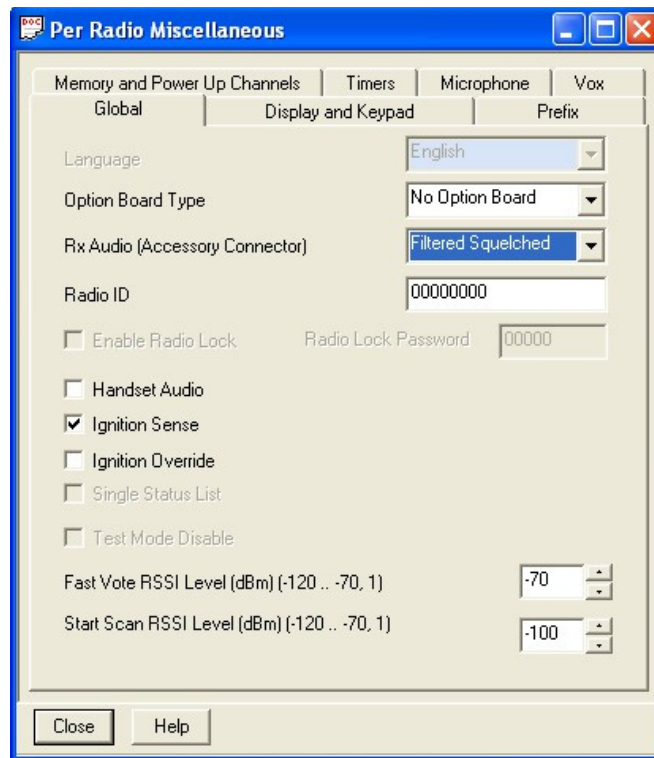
Per Radio Miscellaneous

Memory and Power Up Channels | Timers | Microphone | Vox
Global | Display and Keypad | Prefix

Language English

Option Board Type No Option Board

Rx Audio (Accessory Connector) Filtered Squelched

Radio ID 00000000

Enable Radio Lock Radio Lock Password 00000

Handset Audio

Ignition Sense

Ignition Override

Single Status List

Test Mode Disable

Fast Vote RSSI Level (dBm) (-120 .. -70, 1) -70

Start Scan RSSI Level (dBm) (-120 .. -70, 1) -100

Close Help